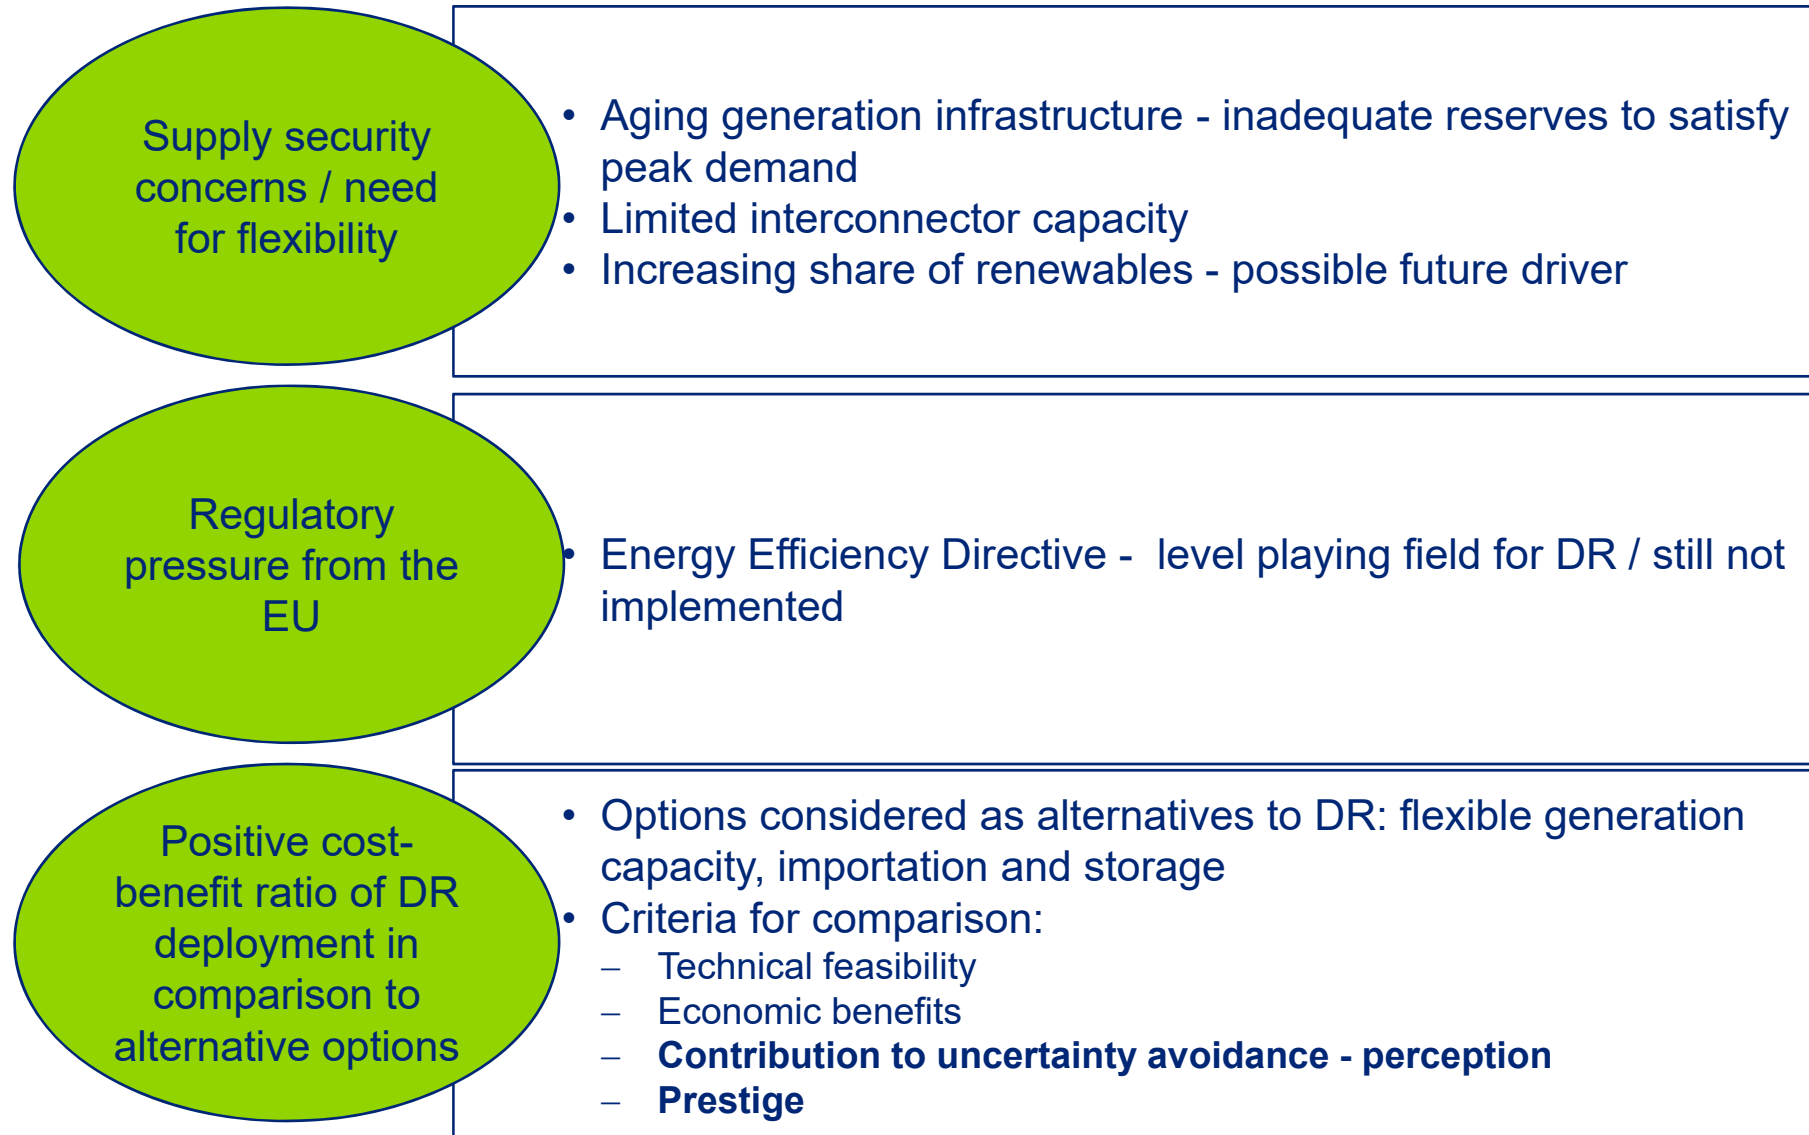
Supply security concerns / need for flexibility

- Aging generation infrastructure - inadequate reserves to satisfy peak demand
- Limited interconnector capacity
- Increasing share of renewables - possible future driver

Regulatory pressure from the EU

- Energy Efficiency Directive -  level playing field for DR / still not implemented

Positive cost-benefit ratio of DR deployment in comparison to alternative options

- Options considered as alternatives to DR: flexible generation capacity, importation and storage
- Criteria for comparison:
  – Technical feasibility
  – Economic benefits
  – **Contribution to uncertainty avoidance - perception**
  – **Prestige**